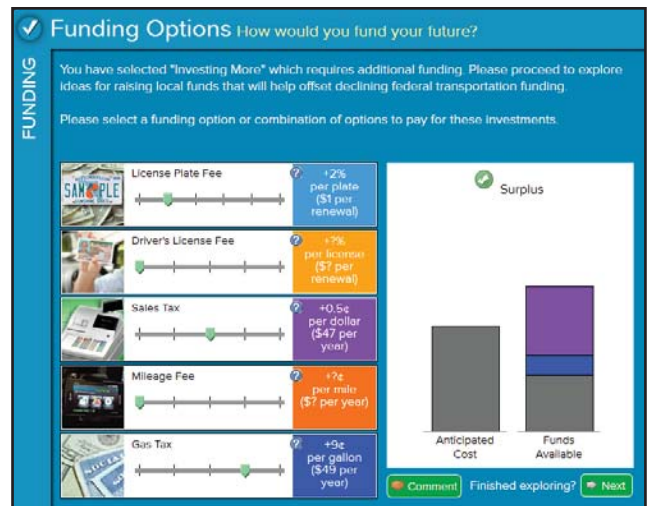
Funding Options How would you fund your future?

FUNDING

You have selected "Investing More" which requires additional funding. Please proceed to explore ideas for raising local funds that will help offset declining federal transportation funding.

Please select a funding option or combination of options to pay for these investments.

SAMPLE

License Plate Fee
?
+2% per plate ($1 per renewal)

Driver's License Fee
?
+?% per license ($7 per renewal)

Sales Tax
?
+0.5¢ per dollar ($47 per year)

Mileage Fee
?
+?¢ per mile ($7 per year)

Gas Tax
?
+9¢ per gallon ($49 per year)

Surplus

Anticipated Cost

Funds Available

Comment

Finished exploring?

Next